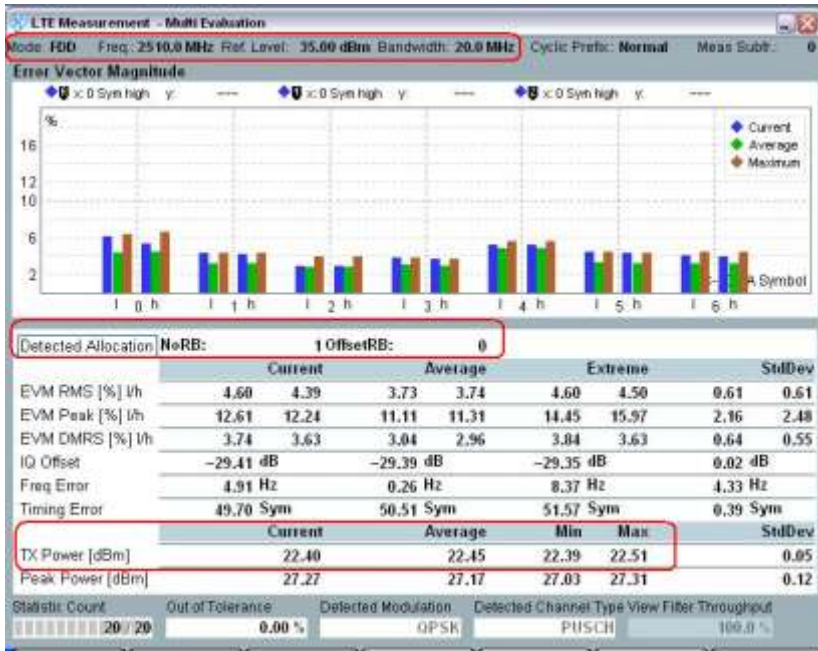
LTE Measurement - Multi Evaluation

Mode: FDD Freq.: 2510.0 MHz Ref. Level: 35.00 dBm Bandwidth: 20.0 MHz Cyclic Prefix: Normal Meas Subfr.: 0

Error Vector Magnitude

x: 0 Sym high y: ---- x: 0 Sym high y: ---- x: 0 Sym high y: ----

%

16

12

10

6

2

Current

Average

Maximum

Symbol

l 0 h l 1 h l 2 h l 3 h l 4 h l 5 h l 6 h

Detected Allocation NoRB: 1 OffsetRB: 0

| | Current | | Average | | Extreme | | StdDev | |
|---|---|---|---|---|---|---|---|---|
| EVM RMS [%] l/h | 4.60 | 4.39 | 3.73 | 3.74 | 4.60 | 4.50 | 0.61 | 0.61 |
| EVM Peak [%] l/h | 12.61 | 12.24 | 11.11 | 11.31 | 14.45 | 15.97 | 2.16 | 2.48 |
| EVM DMRS [%] l/h | 3.74 | 3.63 | 3.04 | 2.96 | 3.84 | 3.63 | 0.64 | 0.55 |
| IQ Offset | −29.41 dB | | −29.39 dB | | −29.35 dB | | 0.02 dB | |
| Freq Error | 4.91 Hz | | 0.26 Hz | | 8.37 Hz | | 4.33 Hz | |
| Timing Error | 49.70 Sym | | 50.51 Sym | | 51.57 Sym | | 0.39 Sym | |

| | Current | Average | Min | Max | StdDev |
|---|---|---|---|---|---|
| TX Power [dBm] | 22.40 | 22.45 | 22.39 | 22.51 | 0.05 |
| Peak Power [dBm] | 27.27 | 27.17 | 27.03 | 27.31 | 0.12 |

Statistic Count 20 / 20 Out of Tolerance 0.00 % Detected Modulation QPSK Detected Channel Type PUSCH View Filter Throughput 100.0 %